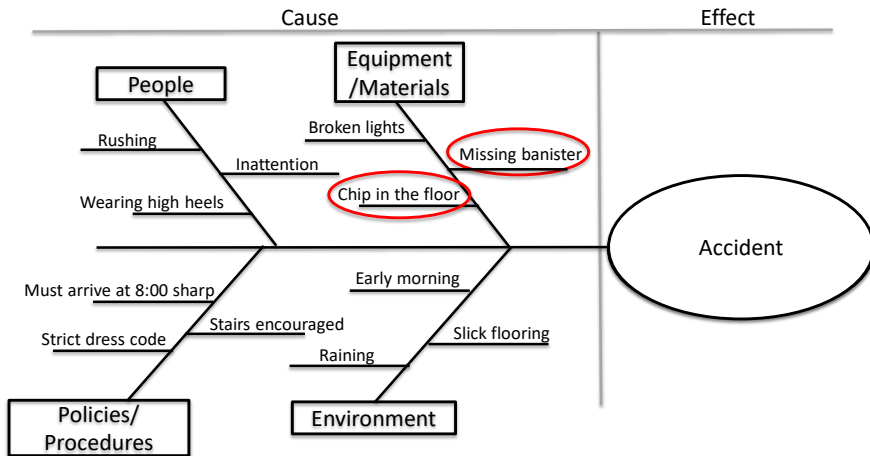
Cause

Effect

People

Rushing

Inattention

Wearing high heels

Equipment /Materials

Broken lights

Missing banister

Chip in the floor

Accident

Must arrive at 8:00 sharp

Stairs encouraged

Strict dress code

Policies/ Procedures

Early morning

Slick flooring

Raining

Environment